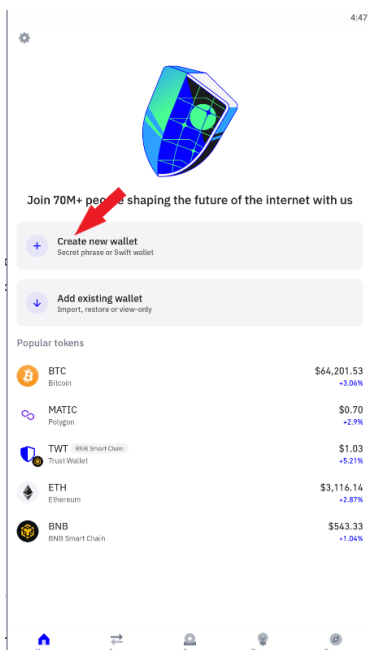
4:47

Join 70M+ peo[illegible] shaping the future of the internet with us

+ Create new wallet
Secret phrase or Swift wallet

Add existing wallet
Import, restore or view-only

Popular tokens

BTC
Bitcoin
$64,201.53
+3.06%

MATIC
Polygon
$0.70
+2.9%

TWT BNB Smart Chain
Trust Wallet
$1.03
+5.21%

ETH
Ethereum
$3,116.14
+2.87%

BNB
BNB Smart Chain
$543.33
+1.04%